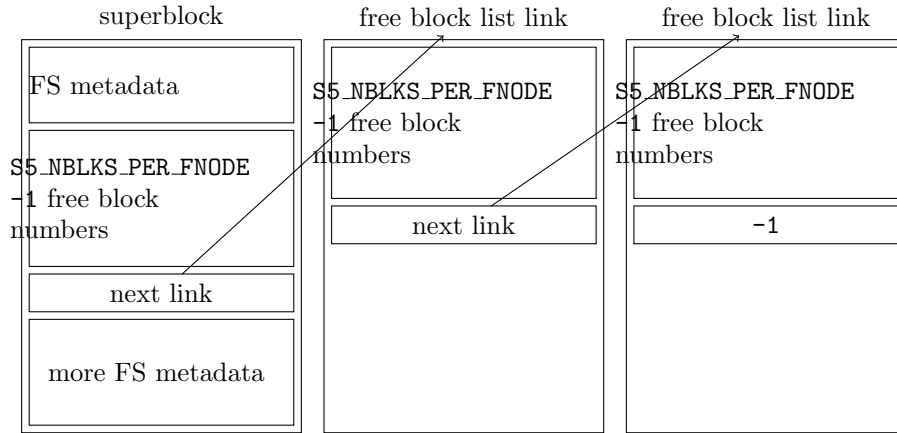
superblock

FS metadata

S5_NBLKS_PER_FNODE -1 free block numbers

next link

more FS metadata

free block list link

S5_NBLKS_PER_FNODE -1 free block numbers

next link

free block list link

S5_NBLKS_PER_FNODE -1 free block numbers

-1